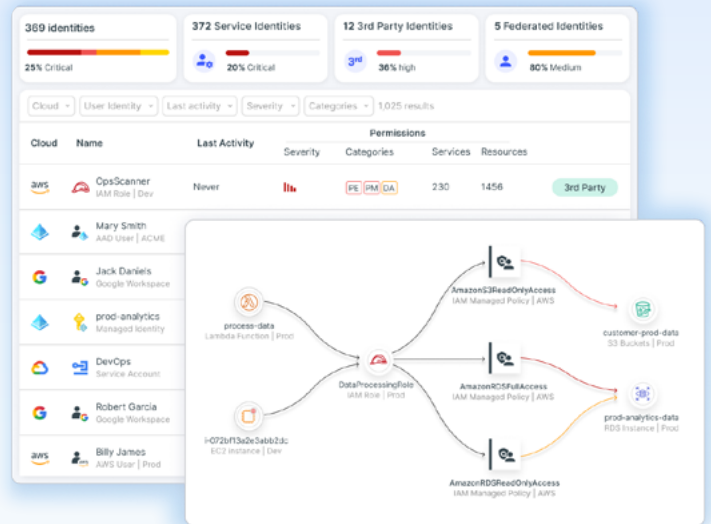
369 identities
25% Critical

372 Service Identities
20% Critical

12 3rd Party Identities
3rd
36% high

5 Federated Identities
80% Medium

Cloud | User Identity | Last activity | Severity | Categories | 1,025 results

| Cloud | Name | Last Activity | Severity | Categories | Services | Resources | |
|---|---|---|---|---|---|---|---|
| aws | OpsScanner IAM Role \| Dev | Never | | PE PM DA | 230 | 1456 | 3rd Party |
| | Mary Smith AAD User \| ACME | | | | | | |
| G | Jack Daniels Google Workspace | | | | | | |
| | prod-analytics Managed Identity | | | | | | |
| | DevOps Service Account | | | | | | |
| G | Robert Garcia Google Workspace | | | | | | |
| aws | Billy James AWS User \| Prod | | | | | | |

Permissions

process-data
Lambda Function | Prod

i-072bf13e2e3abb2dc
EC2 Instance | Dev

DataProcessingRole
IAM Role | Prod

AmazonS3ReadOnlyAccess
IAM Managed Policy | AWS

AmazonRDSFullAccess
IAM Managed Policy | AWS

AmazonRDSReadOnlyAccess
IAM Managed Policy | AWS

customer-prod-data
S3 Buckets | Prod

prod-analytics-data
RDS Instance | Prod